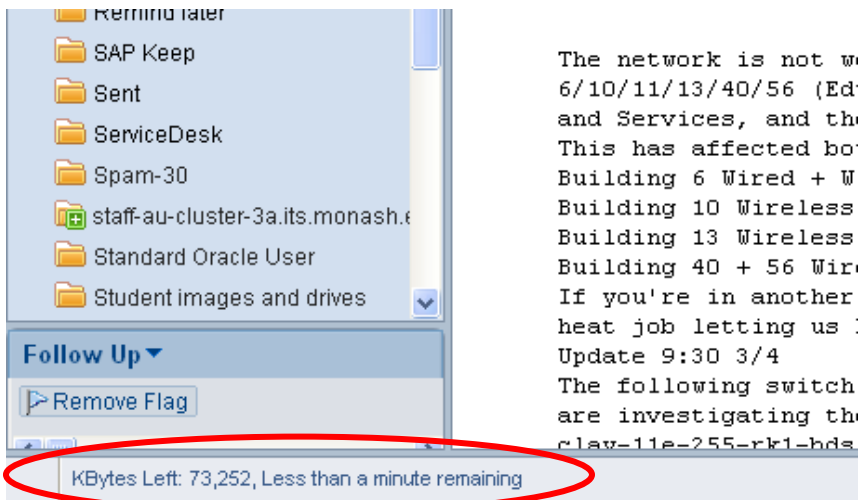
Remind later
SAP Keep
Sent
ServiceDesk
Spam-30
staff-au-cluster-3a.its.monash.e
Standard Oracle User
Student images and drives

Follow Up
Remove Flag

The network is not wo
6/10/11/13/40/56 (Ed
and Services, and th
This has affected bo
Building 6 Wired + W
Building 10 Wireless
Building 13 Wireless
Building 40 + 56 Wir
If you're in another
heat job letting us
Update 9:30 3/4
The following switch
are investigating th
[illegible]

KBytes Left: 73,252, Less than a minute remaining